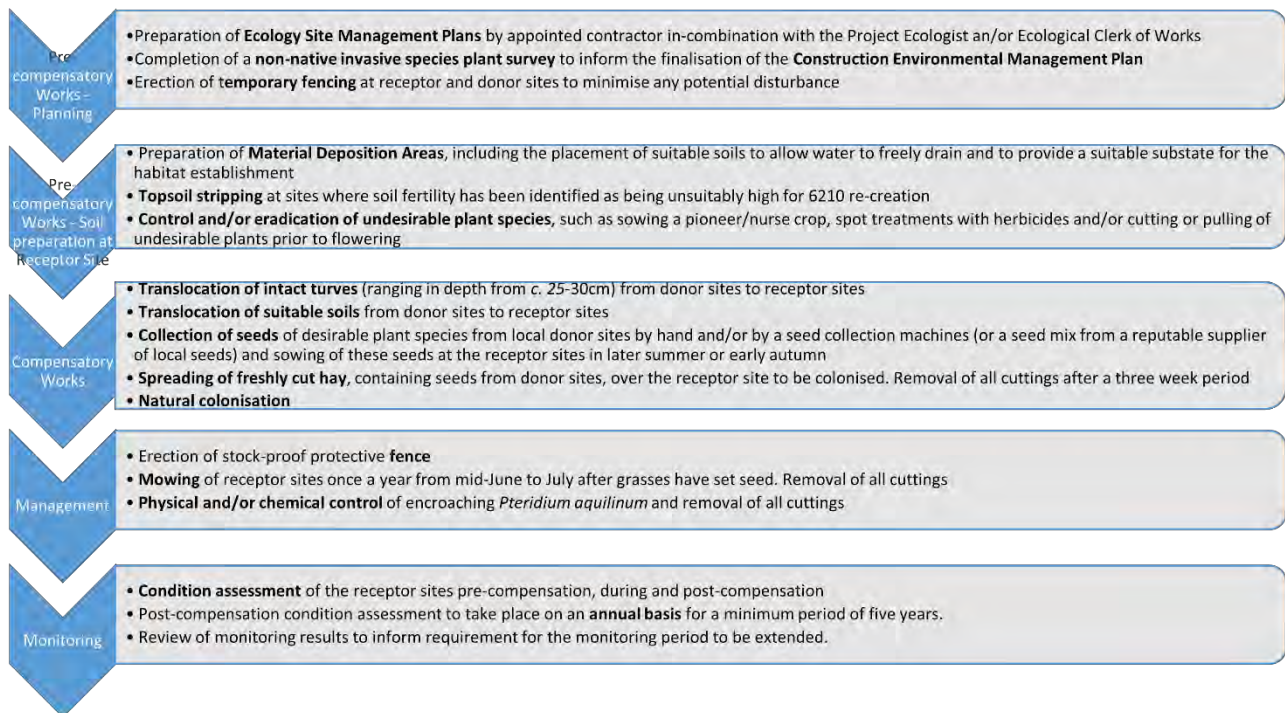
Pre-compensatory Works - Planning

•Preparation of Ecology Site Management Plans by appointed contractor in-combination with the Project Ecologist an/or Ecological Clerk of Works
•Completion of a non-native invasive species plant survey to inform the finalisation of the Construction Environmental Management Plan
•Erection of temporary fencing at receptor and donor sites to minimise any potential disturbance

Pre-compensatory Works - Soil preparation at Receptor Site

• Preparation of Material Deposition Areas, including the placement of suitable soils to allow water to freely drain and to provide a suitable substate for the habitat establishment
• Topsoil stripping at sites where soil fertility has been identified as being unsuitably high for 6210 re-creation
• Control and/or eradication of undesirable plant species, such as sowing a pioneer/nurse crop, spot treatments with herbicides and/or cutting or pulling of undesirable plants prior to flowering

Compensatory Works

• Translocation of intact turves (ranging in depth from c. 25-30cm) from donor sites to receptor sites
• Translocation of suitable soils from donor sites to receptor sites
• Collection of seeds of desirable plant species from local donor sites by hand and/or by a seed collection machines (or a seed mix from a reputable supplier of local seeds) and sowing of these seeds at the receptor sites in later summer or early autumn
• Spreading of freshly cut hay, containing seeds from donor sites, over the receptor site to be colonised. Removal of all cuttings after a three week period
• Natural colonisation

Management

• Erection of stock-proof protective fence
• Mowing of receptor sites once a year from mid-June to July after grasses have set seed. Removal of all cuttings
• Physical and/or chemical control of encroaching Pteridium aquilinum and removal of all cuttings

Monitoring

• Condition assessment of the receptor sites pre-compensation, during and post-compensation
• Post-compensation condition assessment to take place on an annual basis for a minimum period of five years.
• Review of monitoring results to inform requirement for the monitoring period to be extended.